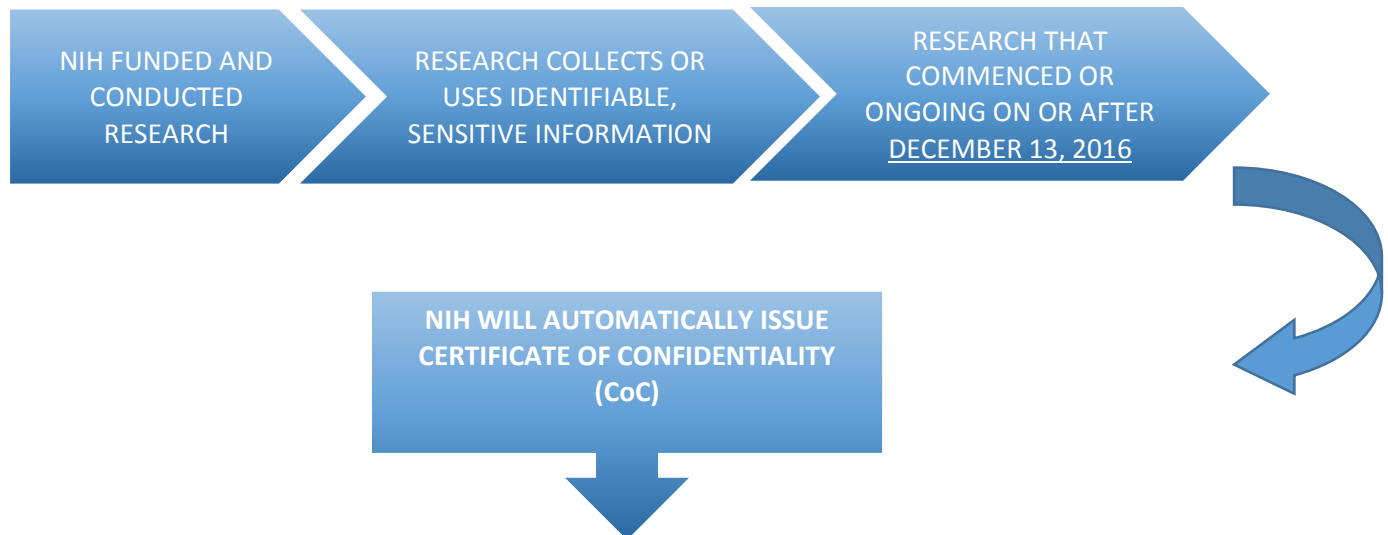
NIH FUNDED AND CONDUCTED RESEARCH

RESEARCH COLLECTS OR USES IDENTIFIABLE, SENSITIVE INFORMATION

RESEARCH THAT COMMENCED OR ONGOING ON OR AFTER DECEMBER 13, 2016

NIH WILL AUTOMATICALLY ISSUE CERTIFICATE OF CONFIDENTIALITY (CoC)